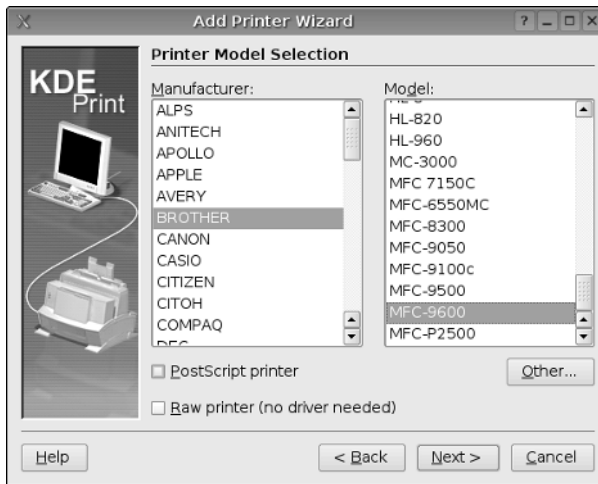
Add Printer Wizard

? _ □ X

Printer Model Selection

KDE Print

Manufacturer:

ALPS
ANITECH
APOLLO
APPLE
AVERY
BROTHER
CANON
CASIO
CITIZEN
CITOH
COMPAQ
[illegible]

Model:

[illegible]
HL-820
HL-960
MC-3000
MFC 7150C
MFC-6550MC
MFC-8300
MFC-9050
MFC-9100c
MFC-9500
MFC-9600
MFC-P2500

PostScript printer

Other...

Raw printer (no driver needed)

Help

< Back

Next >

Cancel